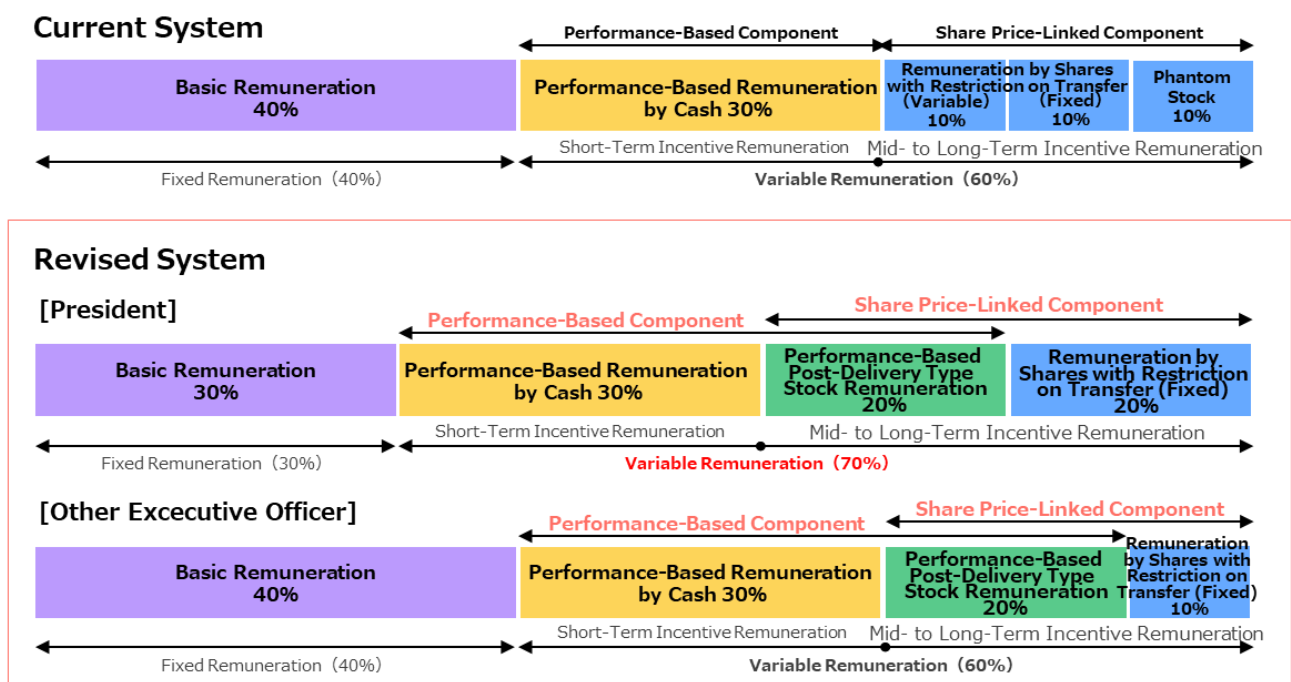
Current System

Performance-Based Component

Share Price-Linked Component

Basic Remuneration 40%

Performance-Based Remuneration by Cash 30%

Remuneration by Shares with Restriction on Transfer (Variable) 10%

(Fixed) 10%

Phantom Stock 10%

Short-Term Incentive Remuneration

Mid- to Long-Term Incentive Remuneration

Fixed Remuneration (40%)

Variable Remuneration (60%)

Revised System

[President]

Share Price-Linked Component

Performance-Based Component

Basic Remuneration 30%

Performance-Based Remuneration by Cash 30%

Performance-Based Post-Delivery Type Stock Remuneration 20%

Remuneration by Shares with Restriction on Transfer (Fixed) 20%

Short-Term Incentive Remuneration

Mid- to Long-Term Incentive Remuneration

Fixed Remuneration (30%)

Variable Remuneration (70%)

[Other Executive Officer]

Share Price-Linked Component

Performance-Based Component

Basic Remuneration 40%

Performance-Based Remuneration by Cash 30%

Performance-Based Post-Delivery Type Stock Remuneration 20%

Remuneration by Shares with Restriction on Transfer (Fixed) 10%

Short-Term Incentive Remuneration

Mid- to Long-Term Incentive Remuneration

Fixed Remuneration (40%)

Variable Remuneration (60%)